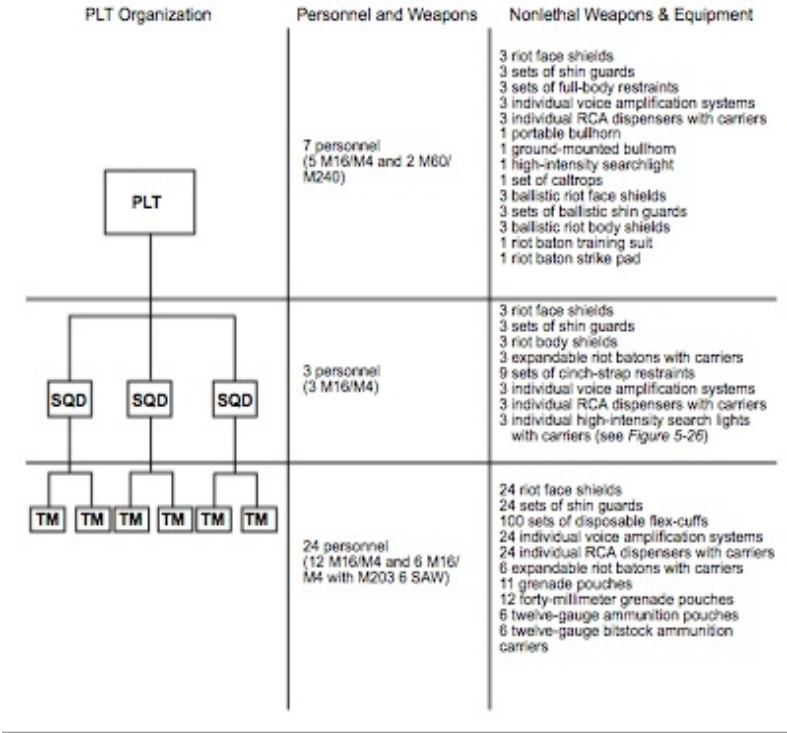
| PLT Organization | Personnel and Weapons | Nonlethal Weapons & Equipment |
|---|---|---|
| PLT | 7 personnel (5 M16/M4 and 2 M60/ M240) | 3 riot face shields<br>3 sets of shin guards<br>3 sets of full-body restraints<br>3 individual voice amplification systems<br>3 individual RCA dispensers with carriers<br>1 portable bullhorn<br>1 ground-mounted bullhorn<br>1 high-intensity searchlight<br>1 set of caltrops<br>3 ballistic riot face shields<br>3 sets of ballistic shin guards<br>3 ballistic riot body shields<br>1 riot baton training suit<br>1 riot baton strike pad |
| SQD SQD SQD | 3 personnel (3 M16/M4) | 3 riot face shields<br>3 sets of shin guards<br>3 riot body shields<br>3 expandable riot batons with carriers<br>9 sets of cinch-strap restraints<br>3 individual voice amplification systems<br>3 individual RCA dispensers with carriers<br>3 individual high-intensity search lights with carriers (see *Figure 5-26*) |
| TM TM TM TM TM TM | 24 personnel (12 M16/M4 and 6 M16/ M4 with M203 6 SAW) | 24 riot face shields<br>24 sets of shin guards<br>100 sets of disposable flex-cuffs<br>24 individual voice amplification systems<br>24 individual RCA dispensers with carriers<br>6 expandable riot batons with carriers<br>11 grenade pouches<br>12 forty-millimeter grenade pouches<br>6 twelve-gauge ammunition pouches<br>6 twelve-gauge bitstock ammunition carriers |